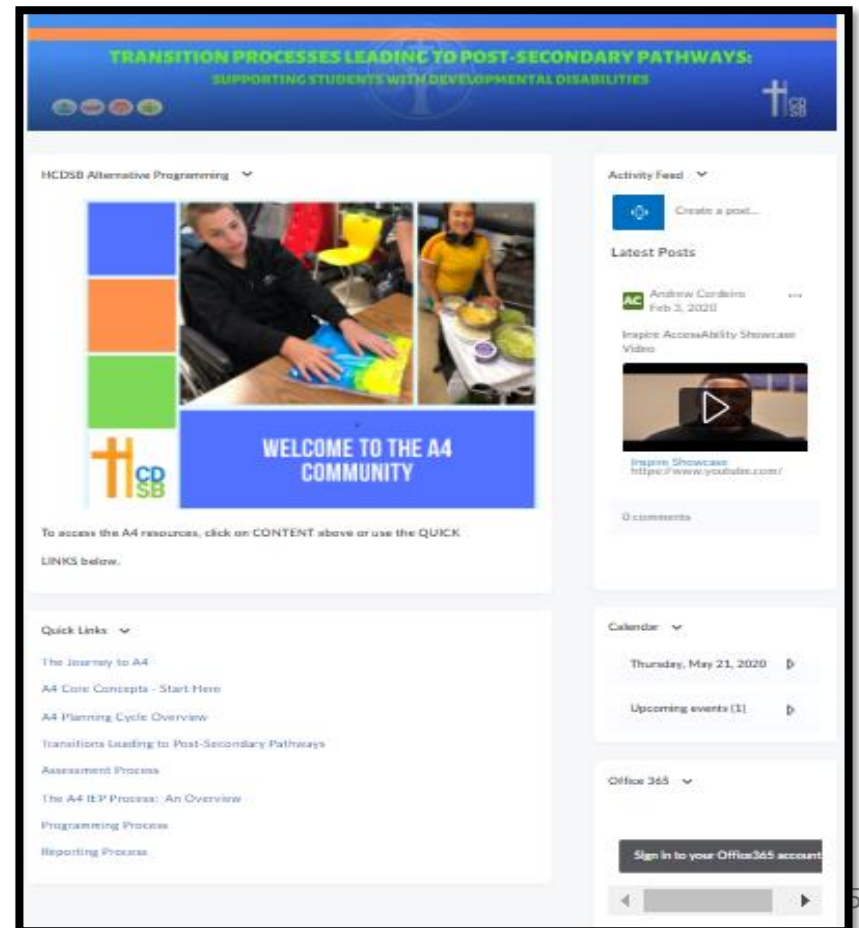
TRANSITION PROCESSES LEADING TO POST-SECONDARY PATHWAYS:
SUPPORTING STUDENTS WITH DEVELOPMENTAL DISABILITIES

HCDSB

HCDSB Alternative Programming

HCDSB

WELCOME TO THE A4 COMMUNITY

To access the A4 resources, click on CONTENT above or use the QUICK LINKS below.

Activity Feed

Create a post...

Latest Posts

AC Andrew Cordeiro
Feb 3, 2020

Inspire AccessAbility Showcase Video

Inspire Showcase
https://www.youtube.com/

0 comments

Quick Links

The Journey to A4
A4 Core Concepts - Start Here
A4 Planning Cycle Overview
Transitions Leading to Post-Secondary Pathways
Assessment Process
The A4 IEP Process: An Overview
Programming Process
Reporting Process

Calendar

Thursday, May 21, 2020

Upcoming events (1)

Office 365

Sign in to your Office365 account